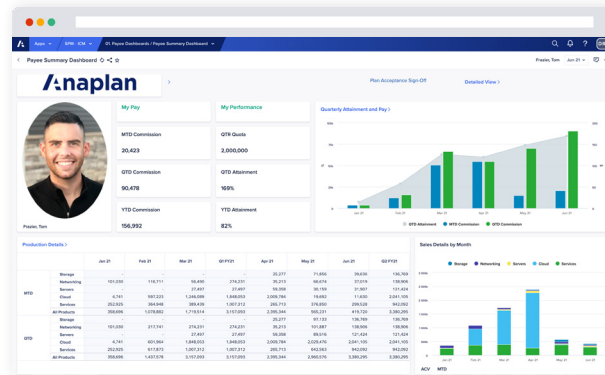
Apps SPM - ICM 01. Payee Dashboards / Payee Summary Dashboard

Payee Summary Dashboard

Frazier, Tom Jun 21

Anaplan

Plan Acceptance Sign-Off

Detailed View

Frazier, Tom

My Pay

My Performance

MTD Commission

20,423

QTR Quota

2,000,000

QTD Commission

90,478

QTD Attainment

169%

YTD Commission

156,992

YTD Attainment

82%

Quarterly Attainment and Pay

QTD Attainment MTD Commission QTD Commission

Production Details

| | | Jan 21 | Feb 21 | Mar 21 | Q1 FY21 | Apr 21 | May 21 | Jun 21 | |
|---|---|---|---|---|---|---|---|---|---|
| MTD | Storage | | | | | 25,277 | 71,856 | 39,636 | 136,769 |
| | Networking | 101,030 | 116,711 | 56,490 | 274,231 | 35,011 | 66,014 | 37,019 | 118,560 |
| | Servers | | 27,497 | | 27,497 | 26,516 | 37,297 | | 121,424 |
| | Cloud | 4,741 | 597,223 | 1,246,089 | 1,848,053 | 1,009,574 | 19,693 | 11,699 | 2,041,105 |
| | Services | 252,925 | 674,970 | 414,335 | 1,057,312 | 1,061,273 | 376,850 | 226,539 | 842,092 |
| | All Products | 358,696 | 1,416,401 | 1,719,514 | 3,157,093 | 2,295,344 | 565,231 | 415,720 | 3,260,994 |
| QTD | Storage | | | | | 25,277 | 97,133 | 136,769 | 136,769 |
| | Networking | 101,030 | 217,741 | 274,231 | 274,231 | 35,011 | 101,887 | 118,560 | 118,560 |
| | Servers | | 27,497 | 27,497 | 27,497 | 26,516 | 56,516 | 121,424 | 121,424 |
| | Cloud | 4,741 | 601,964 | 1,848,053 | 1,848,053 | 2,009,784 | 2,029,476 | 2,041,105 | 2,041,105 |
| | Services | 252,925 | 617,873 | 1,057,312 | 1,057,312 | 299,174 | 642,583 | 842,092 | 842,092 |
| | All Products | 358,696 | 1,437,578 | 3,157,093 | 3,157,093 | 2,395,344 | 2,860,576 | 3,260,994 | 3,260,994 |

Sales Details by Month

Storage Networking Servers Cloud Services

ACV MTD